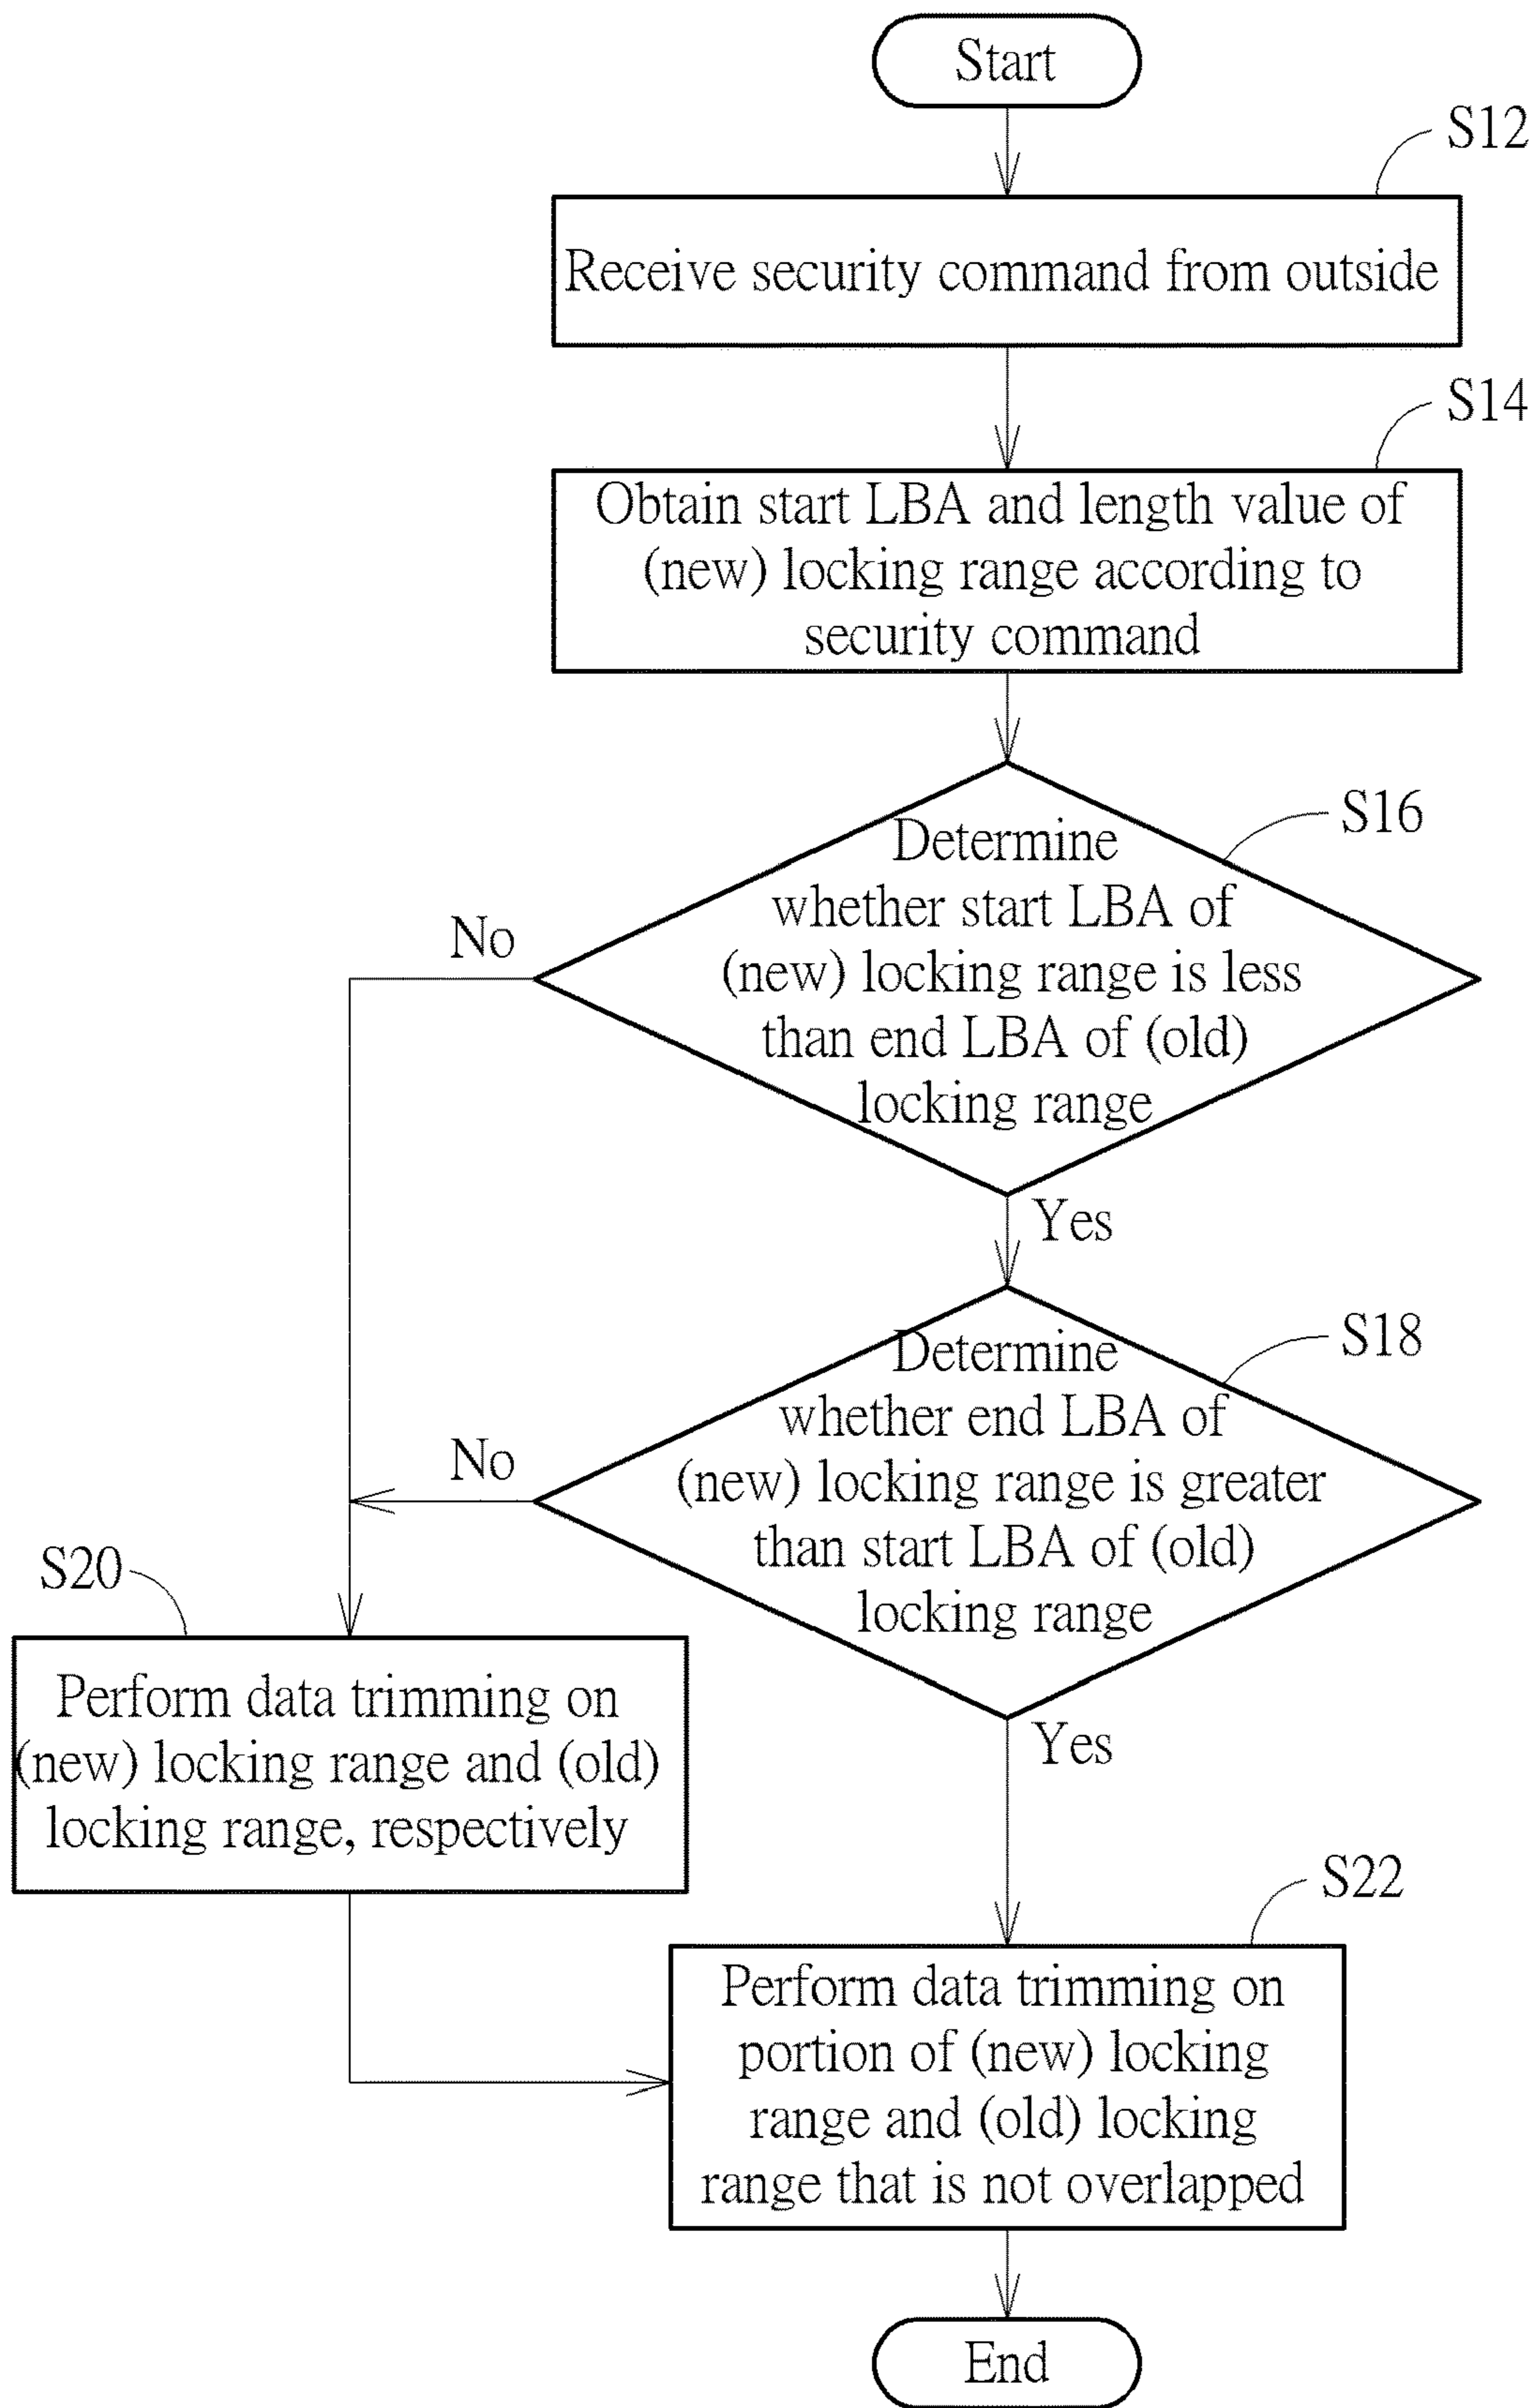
Start

S12

Receive security command from outside

S14

Obtain start LBA and length value of (new) locking range according to security command

S16

Determine whether start LBA of (new) locking range is less than end LBA of (old) locking range

No

Yes

S18

Determine whether end LBA of (new) locking range is greater than start LBA of (old) locking range

No

Yes

S20

Perform data trimming on (new) locking range and (old) locking range, respectively

S22

Perform data trimming on portion of (new) locking range and (old) locking range that is not overlapped

End